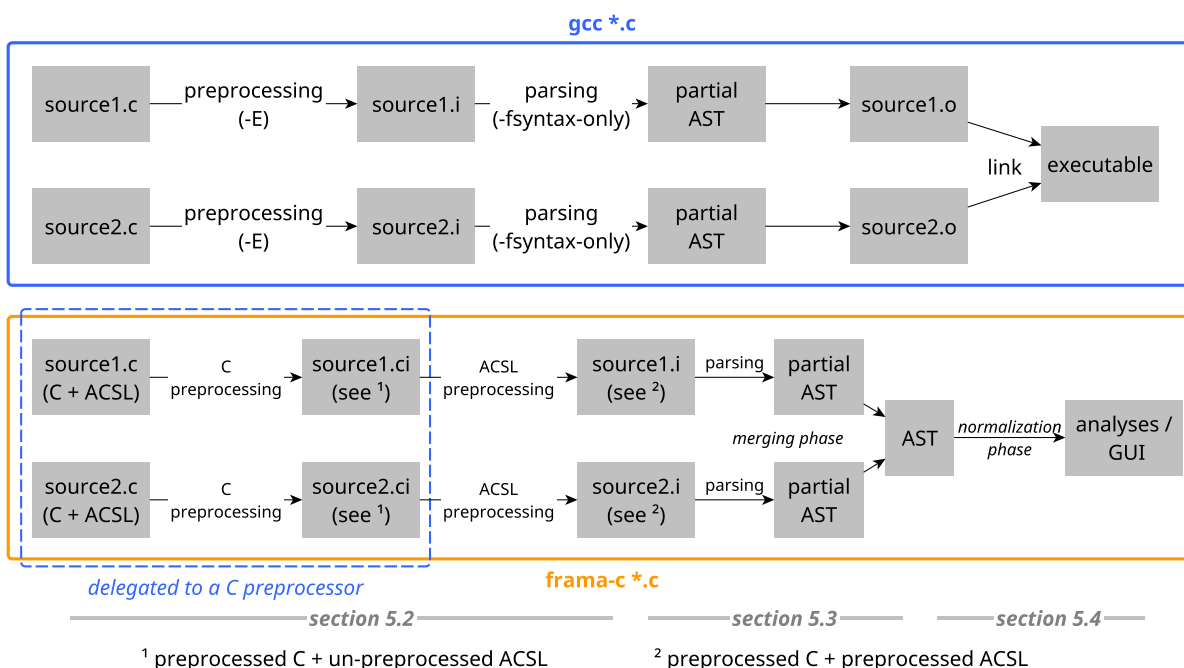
gcc *.c

source1.c preprocessing (-E) source1.i parsing (-fsyntax-only) partial AST source1.o

source2.c preprocessing (-E) source2.i parsing (-fsyntax-only) partial AST source2.o

link

executable

source1.c (C + ACSL) C preprocessing source1.ci (see $^1$) ACSL preprocessing source1.i (see $^2$) parsing partial AST

source2.c (C + ACSL) C preprocessing source2.ci (see $^1$) ACSL preprocessing source2.i (see $^2$) parsing partial AST

merging phase

AST

normalization phase

analyses / GUI

delegated to a C preprocessor

frama-c *.c

section 5.2

section 5.3

section 5.4

$^1$ preprocessed C + un-preprocessed ACSL

$^2$ preprocessed C + preprocessed ACSL